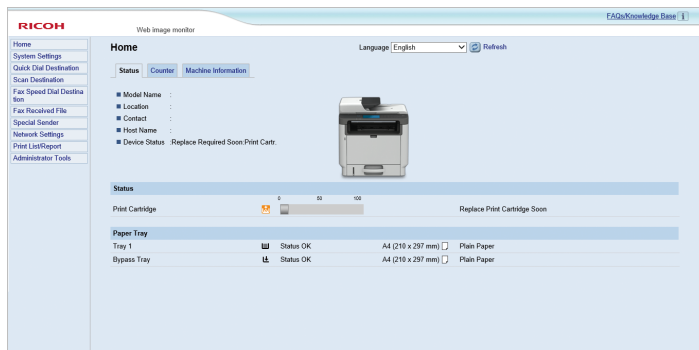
RICOH

Web image monitor

FAQs/Knowledge Base

Home
System Settings
Quick Dial Destination
Scan Destination
Fax Speed Dial Destination
Fax Received File
Special Sender
Network Settings
Print List/Report
Administrator Tools

Home

Language English

Refresh

Status Counter Machine Information

Model Name :
Location :
Contact :
Host Name :
Device Status :Replace Required Soon:Print Cartr.

Status

| | 0 50 100 | |
|---|---|---|
| Print Cartridge | | Replace Print Cartridge Soon |

Paper Tray

| | | | |
|---|---|---|---|
| Tray 1 | Status OK | A4 (210 x 297 mm) | Plain Paper |
| Bypass Tray | Status OK | A4 (210 x 297 mm) | Plain Paper |